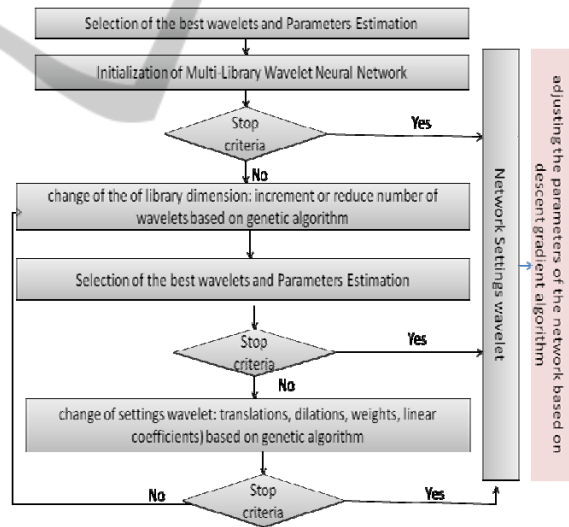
Selection of the best wavelets and Parameters Estimation

Initialization of Multi-Library Wavelet Neural Network

Stop criteria

Yes

No

change of the of library dimension: increment or reduce number of wavelets based on genetic algorithm

Selection of the best wavelets and Parameters Estimation

Stop criteria

Yes

No

change of settings wavelet: translations, dilations, weights, linear coefficients) based on genetic algorithm

No

Stop criteria

Yes

Network Settings wavelet

adjusting the parameters of the network based on descent gradient algorithm